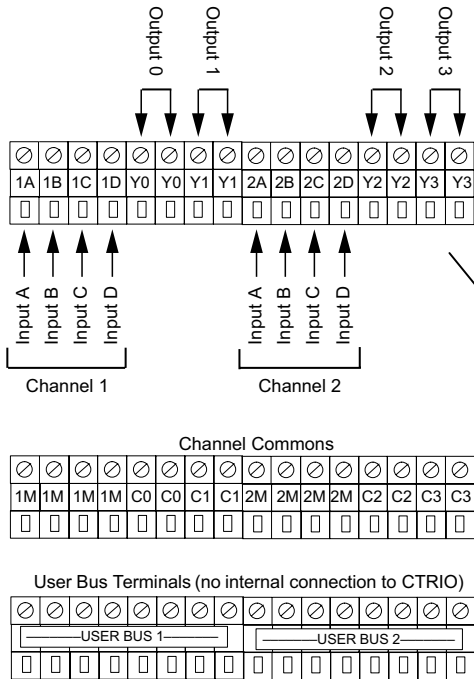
Output 0
Output 1
Output 2
Output 3

| 1A | 1B | 1C | 1D | Y0 | Y0 | Y1 | Y1 | 2A | 2B | 2C | 2D | Y2 | Y2 | Y3 | Y3 |
|---|---|---|---|---|---|---|---|---|---|---|---|---|---|---|---|

Input A
Input B
Input C
Input D
Channel 1

Input A
Input B
Input C
Input D
Channel 2

Channel Commons

| 1M | 1M | 1M | 1M | C0 | C0 | C1 | C1 | 2M | 2M | 2M | 2M | C2 | C2 | C3 | C3 |
|---|---|---|---|---|---|---|---|---|---|---|---|---|---|---|---|

User Bus Terminals (no internal connection to CTRIO)

USER BUS 1
USER BUS 2